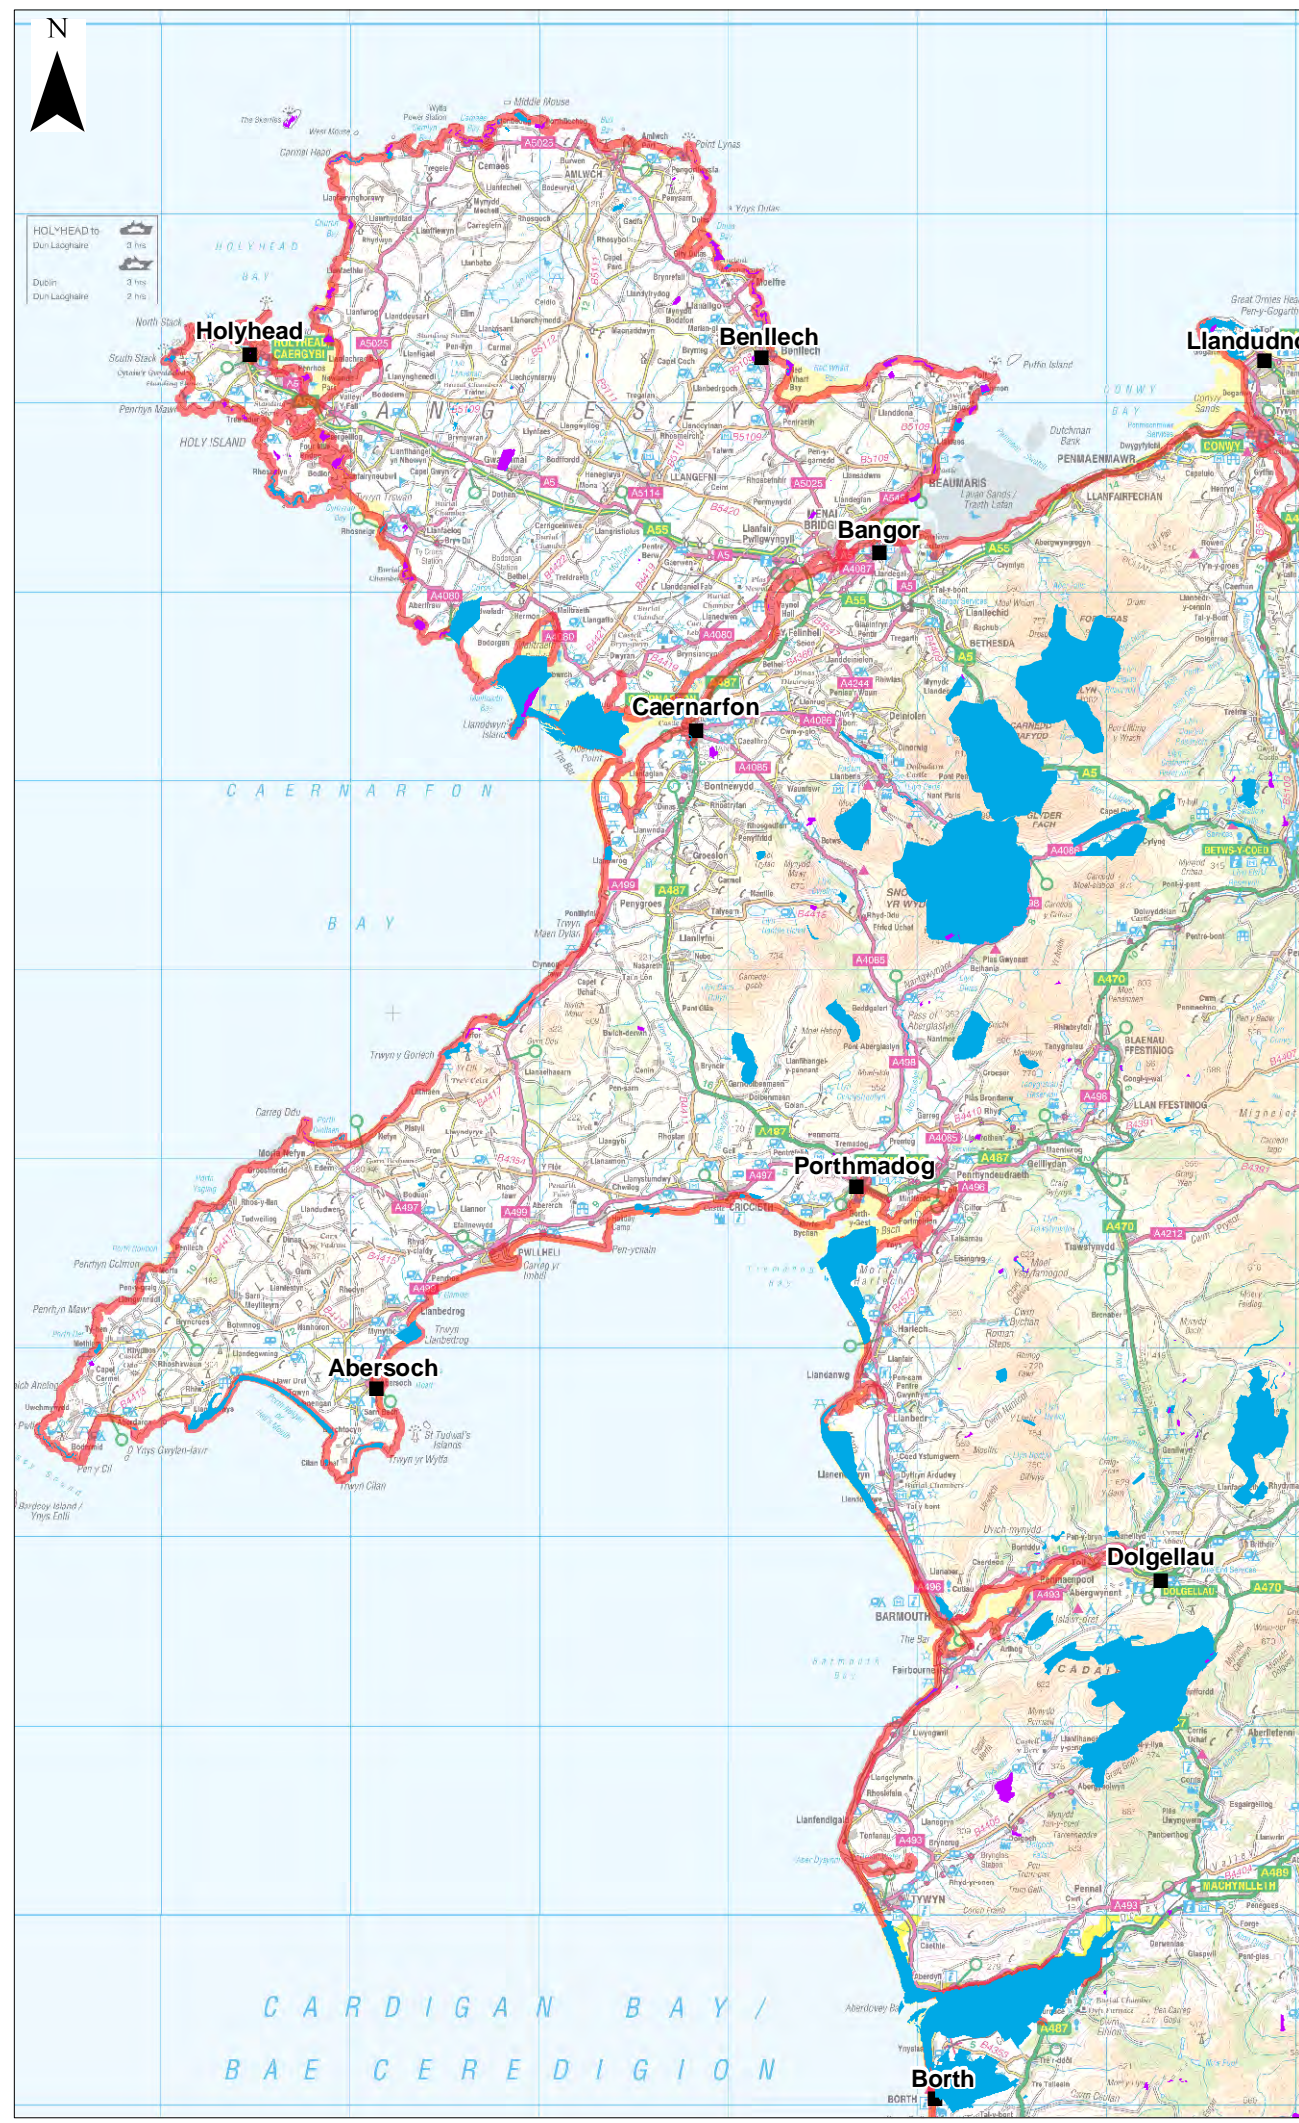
N

HOLYHEAD to
Dun Laoghaire 3 hrs
Dublin 3 hrs
Dun Laoghaire 2 hrs

HOLYHEAD BAY

Holyhead

Benllech

Llandudno

ANGLESEY

HOLY ISLAND

Bangor

BEAUMARIS

PENMAENMAWR

LLANFAIRFECHAN

CONWY BAY

CONWY

Caernarfon

CAERNARFON BAY

BETHESDA

BETWS-Y-COED

BLAENAU FFESTINIOG

Porthmadog

PWLLHELI

CRICCIETH

Abersoch

HARLECH

Dolgellau

BARMOUTH

TYWYN

MACHYNLLETH

CARDIGAN BAY / BAE CEREDIGION

Borth

A5

A55

A5025

A4080

A487

A4086

A4085

A499

A497

A498

A496

A470

A493

A489

A4212

A4087

A4244

A4085

A4086

A5114

Middle Mouse

Point Lynas

North Stack

South Stack

Penrhyn Mawr

Puffin Island

Great Ormes Head

Dutchman Bank

Lavan Sands / Traeth Lafan

St Tudwal's Islands

Bardsey Island / Ynys Enlli

Trwyn Cilan

Carreg Ddu

Trwyn y Gorlech

AMLWCH

LLANGEFNI

CADAIR

SNOWDON / YR WYDDFA

GLYDER FACH

CARNEDD DAFYDD